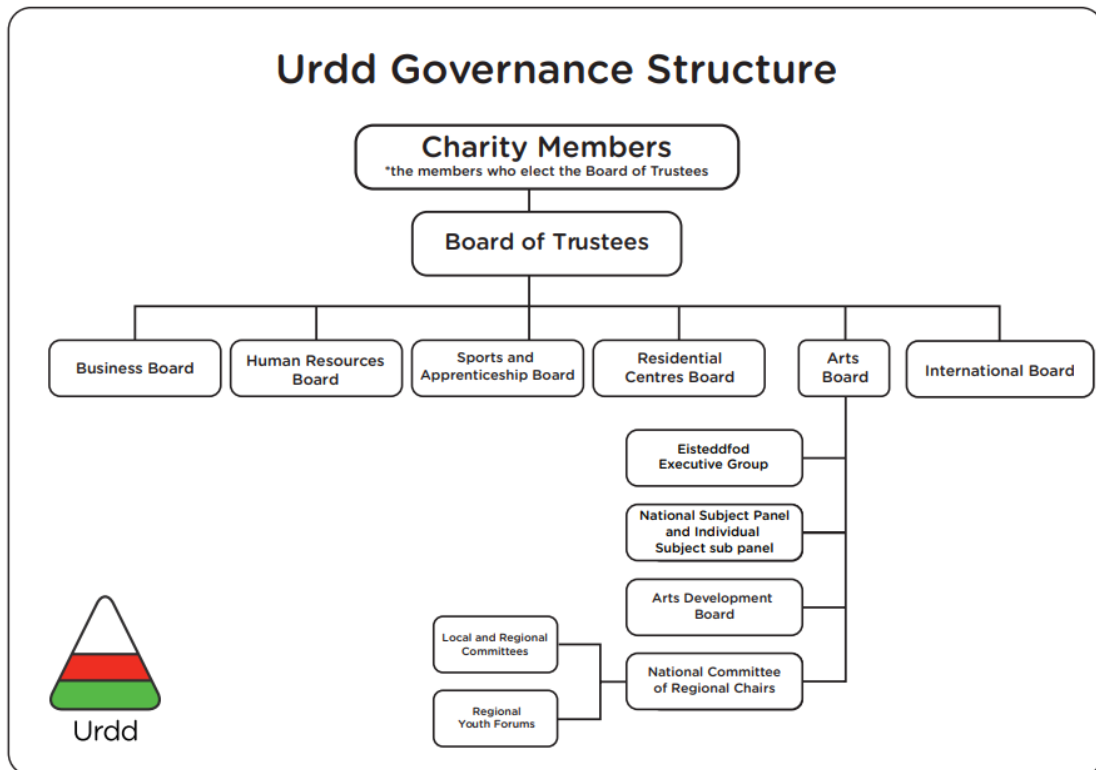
Urdd Governance Structure

Charity Members
*the members who elect the Board of Trustees

Board of Trustees

Business Board

Human Resources Board

Sports and Apprenticeship Board

Residential Centres Board

Arts Board

International Board

Eisteddfod Executive Group

National Subject Panel and Individual Subject sub panel

Arts Development Board

Local and Regional Committees

Regional Youth Forums

National Committee of Regional Chairs

Urdd